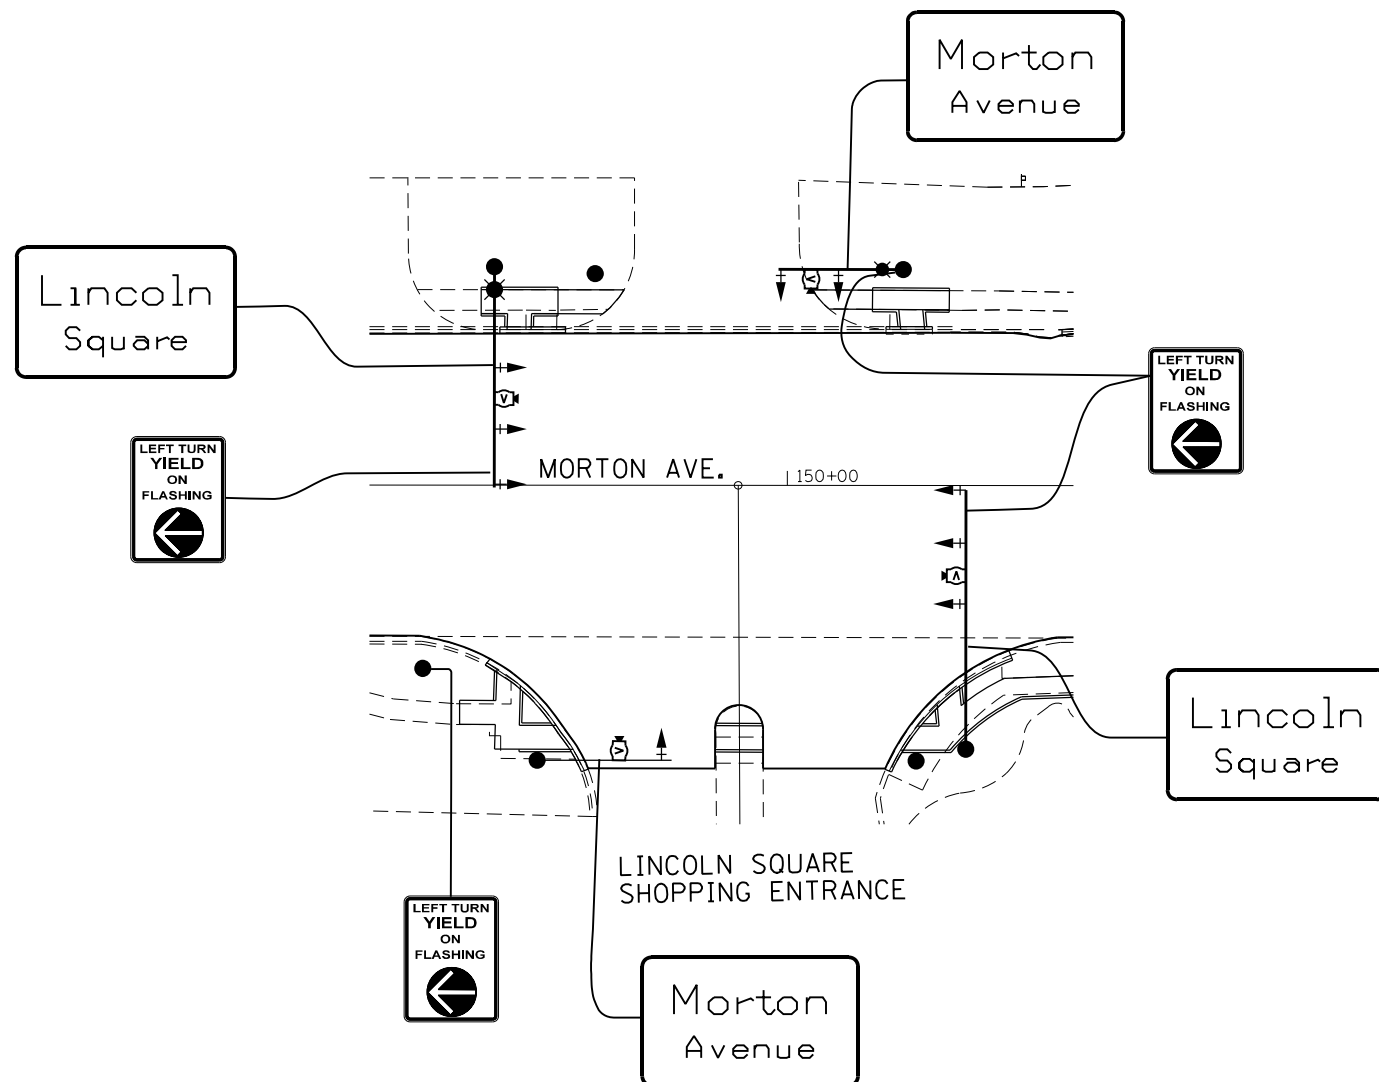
Morton
Avenue

Lincoln
Square

LEFT TURN
YIELD
ON
FLASHING

LEFT TURN
YIELD
ON
FLASHING

MORTON AVE.

150+00

Lincoln
Square

LINCOLN SQUARE
SHOPPING ENTRANCE

LEFT TURN
YIELD
ON
FLASHING

Morton
Avenue